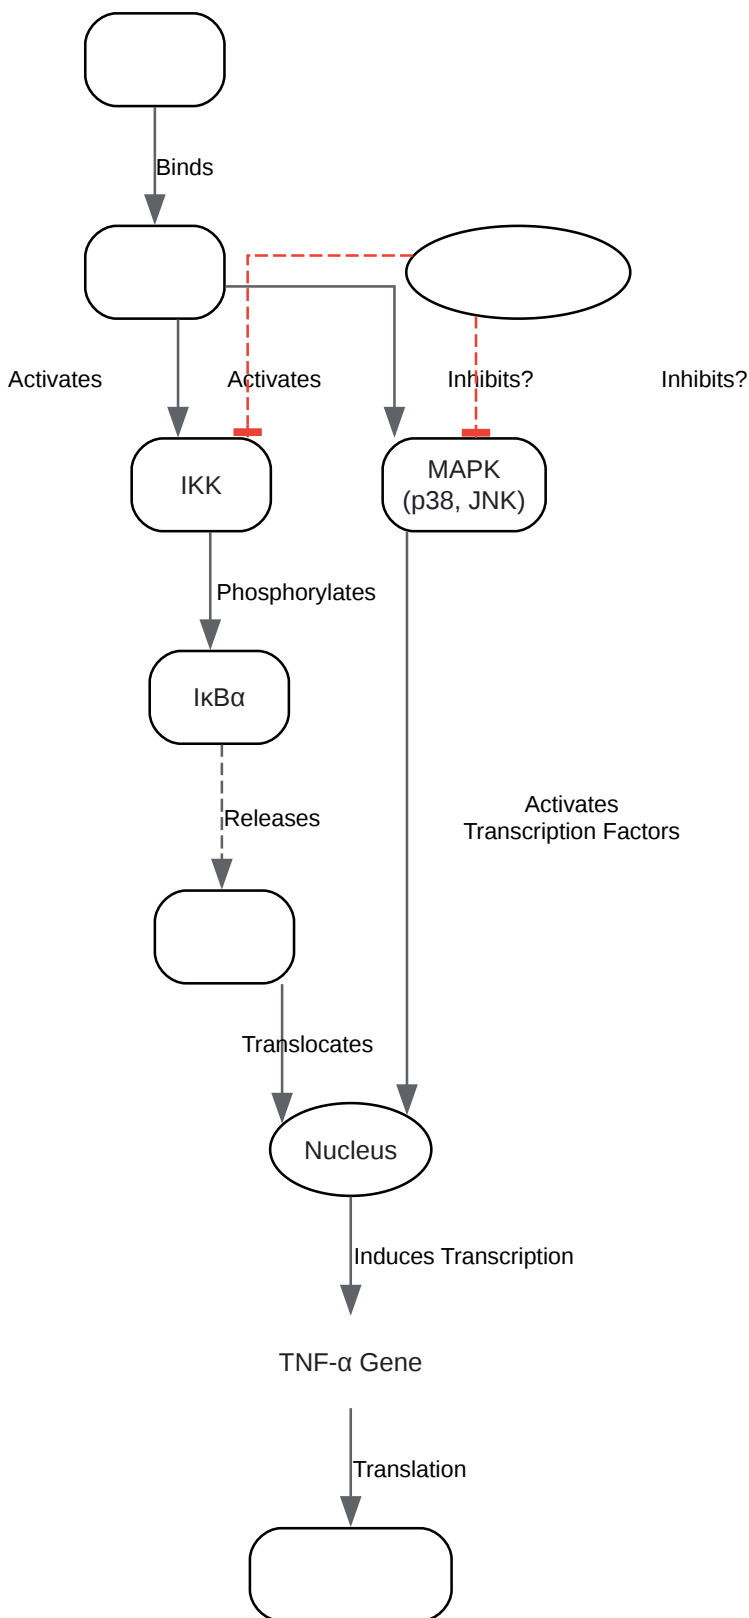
Binds

Activates

Activates

Inhibits?

Inhibits?

IKK

MAPK
(p38, JNK)

Phosphorylates

IκBα

Releases

Activates
Transcription Factors

Translocates

Nucleus

Induces Transcription

TNF-α Gene

Translation